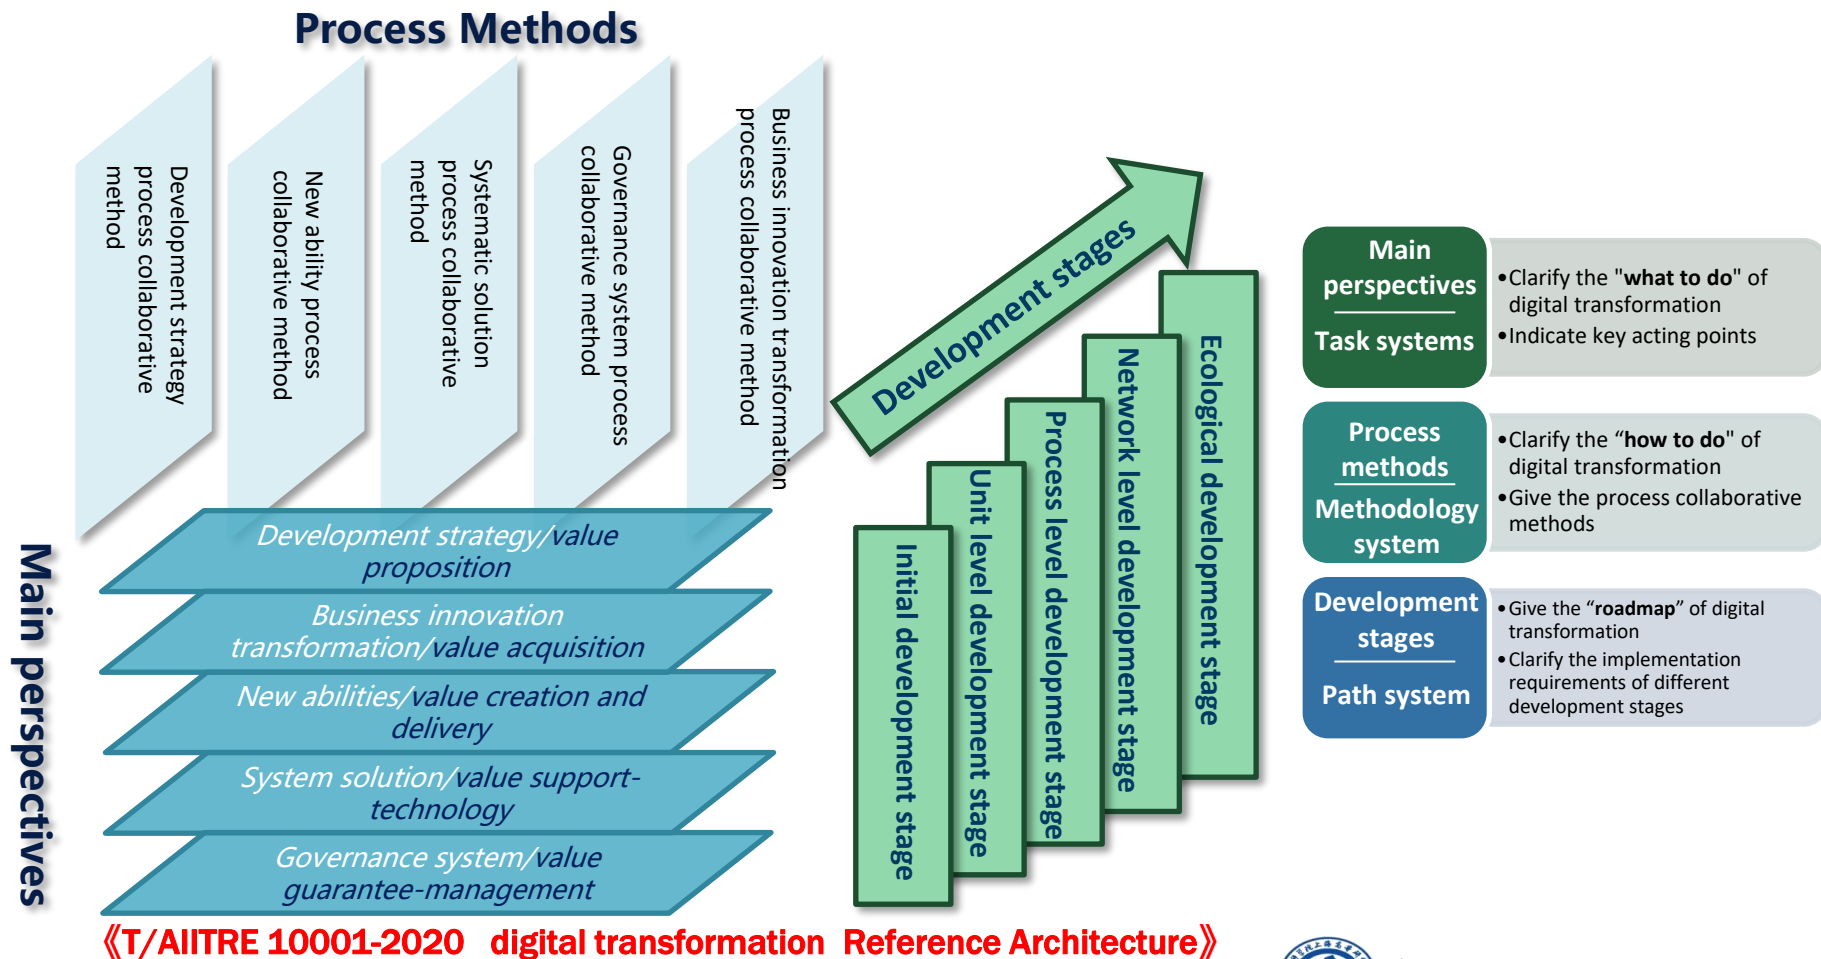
Process Methods

Development strategy process collaborative method

New ability process collaborative method

Systematic solution process collaborative method

Governance system process collaborative method

Business innovation transformation process collaborative method

Main perspectives

Development strategy/value proposition

Business innovation transformation/value acquisition

New abilities/value creation and delivery

System solution/value support-technology

Governance system/value guarantee-management

Development stages

Initial development stage

Unit level development stage

Process level development stage

Network level development stage

Ecological development stage

Main perspectives

Task systems

•Clarify the "what to do" of digital transformation
•Indicate key acting points

Process methods

Methodology system

•Clarify the "how to do" of digital transformation
•Give the process collaborative methods

Development stages

Path system

•Give the "roadmap" of digital transformation
•Clarify the implementation requirements of different development stages

《T/AIITRE 10001-2020 digital transformation Reference Architecture》